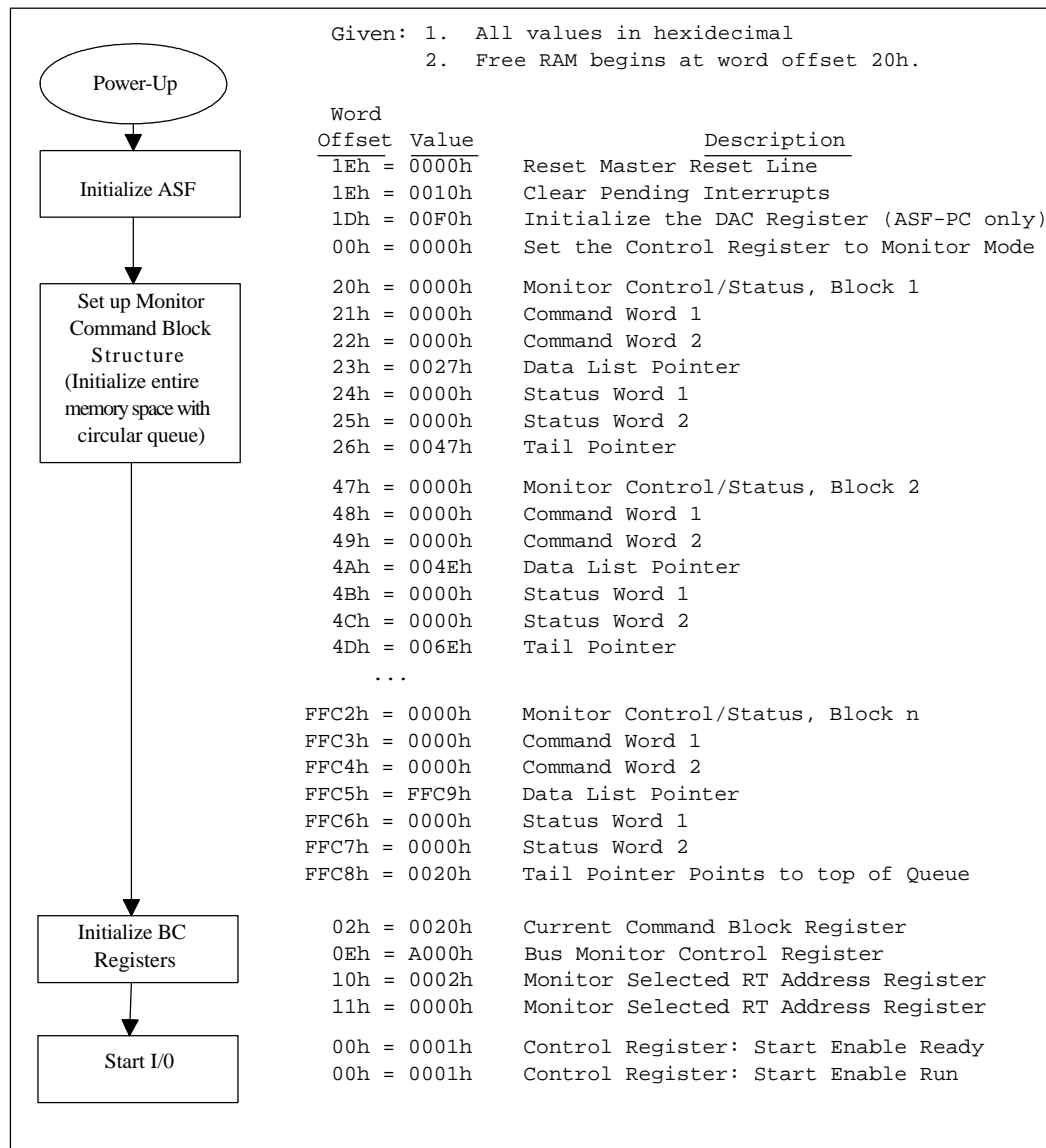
Power-Up

Initialize ASF

Set up Monitor Command Block Structure (Initialize entire memory space with circular queue)

Initialize BC Registers

Start I/0

Given: 1. All values in hexidecimal
2. Free RAM begins at word offset 20h.

| Word Offset | Value | Description |
|---|---|---|
| 1Eh = | 0000h | Reset Master Reset Line |
| 1Eh = | 0010h | Clear Pending Interrupts |
| 1Dh = | 00F0h | Initialize the DAC Register (ASF-PC only) |
| 00h = | 0000h | Set the Control Register to Monitor Mode |
| 20h = | 0000h | Monitor Control/Status, Block 1 |
| 21h = | 0000h | Command Word 1 |
| 22h = | 0000h | Command Word 2 |
| 23h = | 0027h | Data List Pointer |
| 24h = | 0000h | Status Word 1 |
| 25h = | 0000h | Status Word 2 |
| 26h = | 0047h | Tail Pointer |
| 47h = | 0000h | Monitor Control/Status, Block 2 |
| 48h = | 0000h | Command Word 1 |
| 49h = | 0000h | Command Word 2 |
| 4Ah = | 004Eh | Data List Pointer |
| 4Bh = | 0000h | Status Word 1 |
| 4Ch = | 0000h | Status Word 2 |
| 4Dh = | 006Eh | Tail Pointer |
| ... | | |
| FFC2h = | 0000h | Monitor Control/Status, Block n |
| FFC3h = | 0000h | Command Word 1 |
| FFC4h = | 0000h | Command Word 2 |
| FFC5h = | FFC9h | Data List Pointer |
| FFC6h = | 0000h | Status Word 1 |
| FFC7h = | 0000h | Status Word 2 |
| FFC8h = | 0020h | Tail Pointer Points to top of Queue |
| 02h = | 0020h | Current Command Block Register |
| 0Eh = | A000h | Bus Monitor Control Register |
| 10h = | 0002h | Monitor Selected RT Address Register |
| 11h = | 0000h | Monitor Selected RT Address Register |
| 00h = | 0001h | Control Register: Start Enable Ready |
| 00h = | 0001h | Control Register: Start Enable Run |